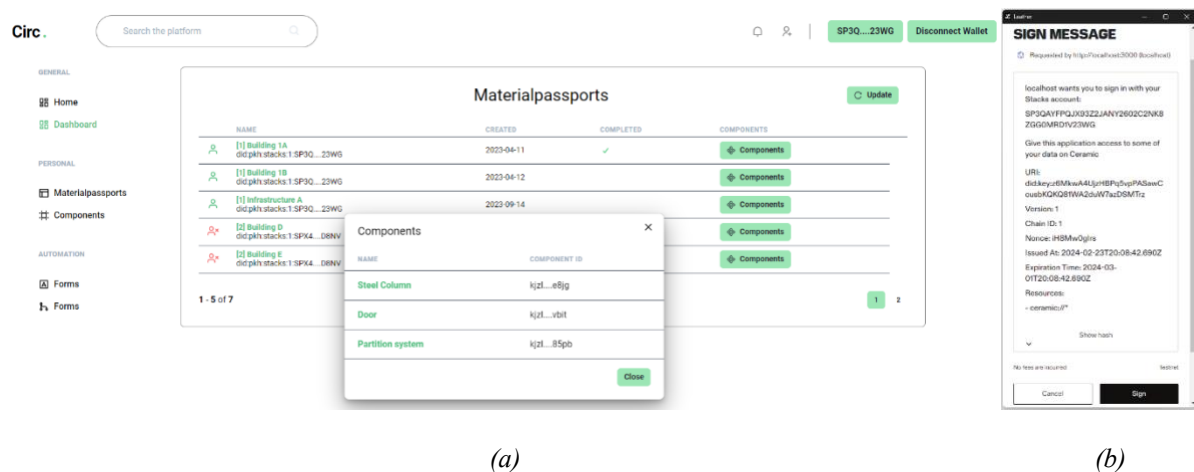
Circ.

Search the platform

SP3Q....23WG

Disconnect Wallet

GENERAL

Home

Dashboard

PERSONAL

Materialpassports

Components

AUTOMATION

Forms

Forms

Materialpassports

Update

| NAME | CREATED | COMPLETED | COMPONENTS |
|---|---|---|---|
| [1] Building 1A did:pkh:stacks:1:SP3Q....23WG | 2023-04-11 | ✓ | Components |
| [1] Building 1B did:pkh:stacks:1:SP3Q....23WG | 2023-04-12 | | Components |
| [1] Infrastructure A did:pkh:stacks:1:SP3Q....23WG | 2023-09-14 | | Components |
| [2] Building D did:pkh:stacks:1:SPX4....D8NV | | | Components |
| [2] Building E did:pkh:stacks:1:SPX4....D8NV | | | Components |

1 - 5 of 7

1 2

Components

| NAME | COMPONENT ID |
|---|---|
| Steel Column | kjzl....e8jg |
| Door | kjzl....vbit |
| Partition system | kjzl....85pb |

Close

Leather

SIGN MESSAGE

Requested by http://localhost:3000 (localhost)

localhost wants you to sign in with your Stacks account:

SP3QAYFPQJX93Z2JANY2602C2NK8ZGG0MRDfV23WG

Give this application access to some of your data on Ceramic

URI: did:key:z6MkwA4UjzH8Pq5vpPASawCcusbKQKQ8tWA2duW7azDSMTrz

Version: 1

Chain ID: 1

Nonce: iHBMw0glrs

Issued At: 2024-02-23T20:08:42.690Z

Expiration Time: 2024-03-01T20:08:42.690Z

Resources:

- ceramic://*

Show hash

No fees are incurred

Testnet

Cancel

Sign

(a)

(b)